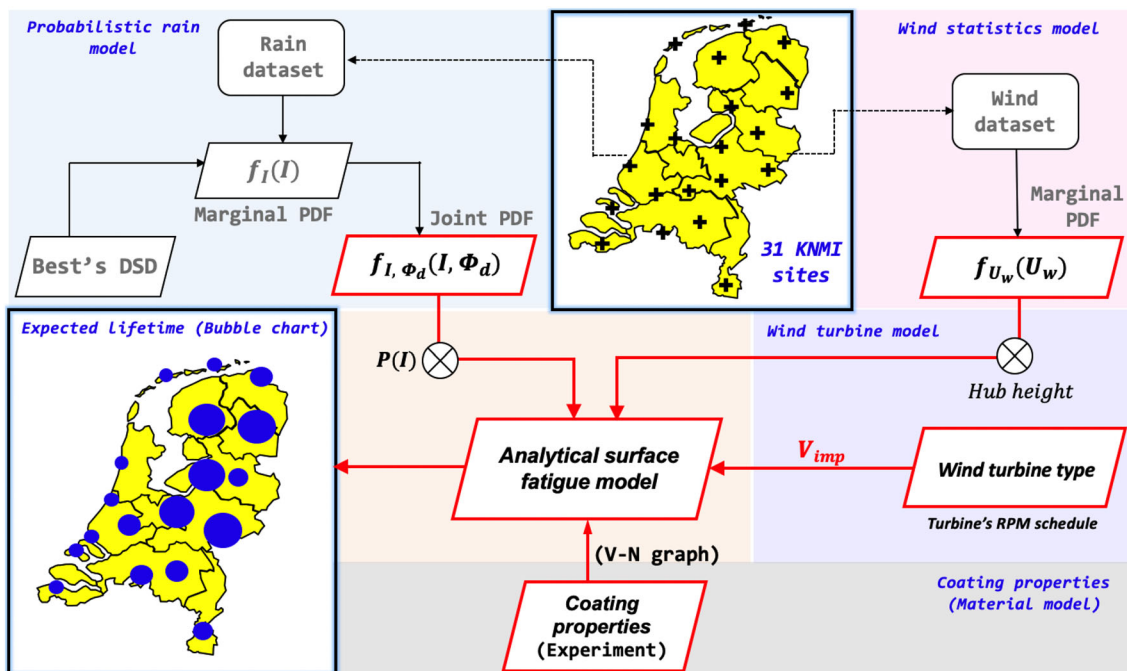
Probabilistic rain model

Rain dataset

$f_I(I)$

Marginal PDF

Joint PDF

Best's DSD

$f_{I,\Phi_d}(I,\Phi_d)$

31 KNMI sites

Wind statistics model

Wind dataset

Marginal PDF

$f_{U_w}(U_w)$

Expected lifetime (Bubble chart)

$P(I)$

Wind turbine model

Hub height

Analytical surface fatigue model

$V_{imp}$

Wind turbine type

Turbine's RPM schedule

(V-N graph)

Coating properties (Material model)

Coating properties (Experiment)